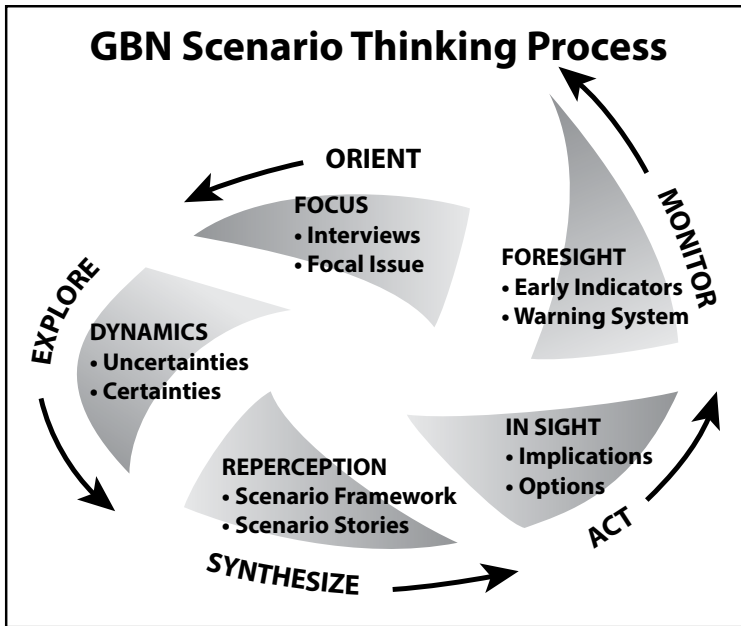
GBN Scenario Thinking Process

ORIENT

FOCUS
• Interviews
• Focal Issue

MONITOR

FORESIGHT
• Early Indicators
• Warning System

EXPLORE

DYNAMICS
• Uncertainties
• Certainties

IN SIGHT
• Implications
• Options

REPERCEPTION
• Scenario Framework
• Scenario Stories

ACT

SYNTHESIZE